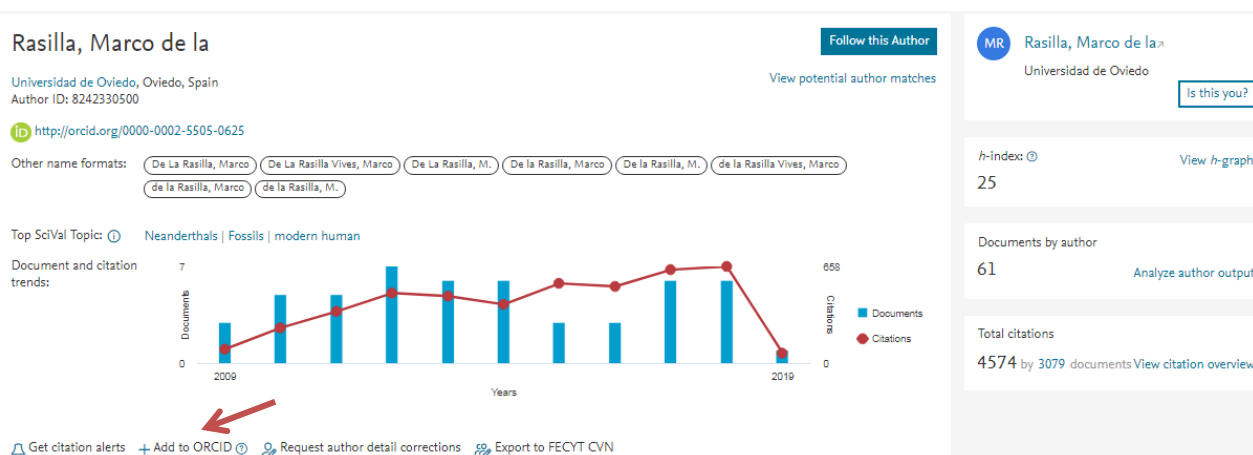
Rasilla, Marco de la

Follow this Author

Universidad de Oviedo, Oviedo, Spain
Author ID: 8242330500

View potential author matches

http://orcid.org/0000-0002-5505-0625

Other name formats: De La Rasilla, Marco | De La Rasilla Vives, Marco | De La Rasilla, M. | De la Rasilla, Marco | De la Rasilla, M. | de la Rasilla Vives, Marco | de la Rasilla, Marco | de la Rasilla, M.

Top SciVal Topic: Neanderthals | Fossils | modern human

Document and citation trends:

7
Documents
0
2009
Years
2019
658
Citations
0
Documents
Citations

Get citation alerts + Add to ORCID Request author detail corrections Export to FECYT CVN

MR Rasilla, Marco de la
Universidad de Oviedo
Is this you?

h-index:
25
View h-graph

Documents by author
61
Analyze author output

Total citations
4574 by 3079 documents View citation overview